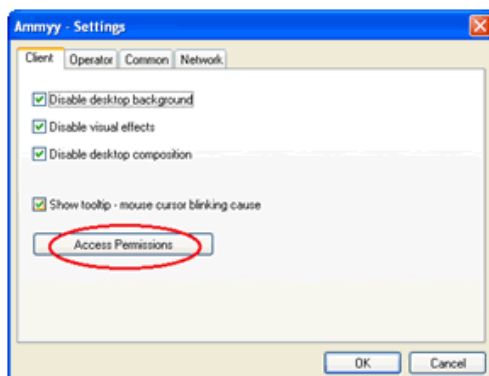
Ammyy - Settings

Client | Operator | Common | Network

Disable desktop background

Disable visual effects

Disable desktop composition

Show tooltip - mouse cursor blinking cause

Access Permissions

OK | Cancel